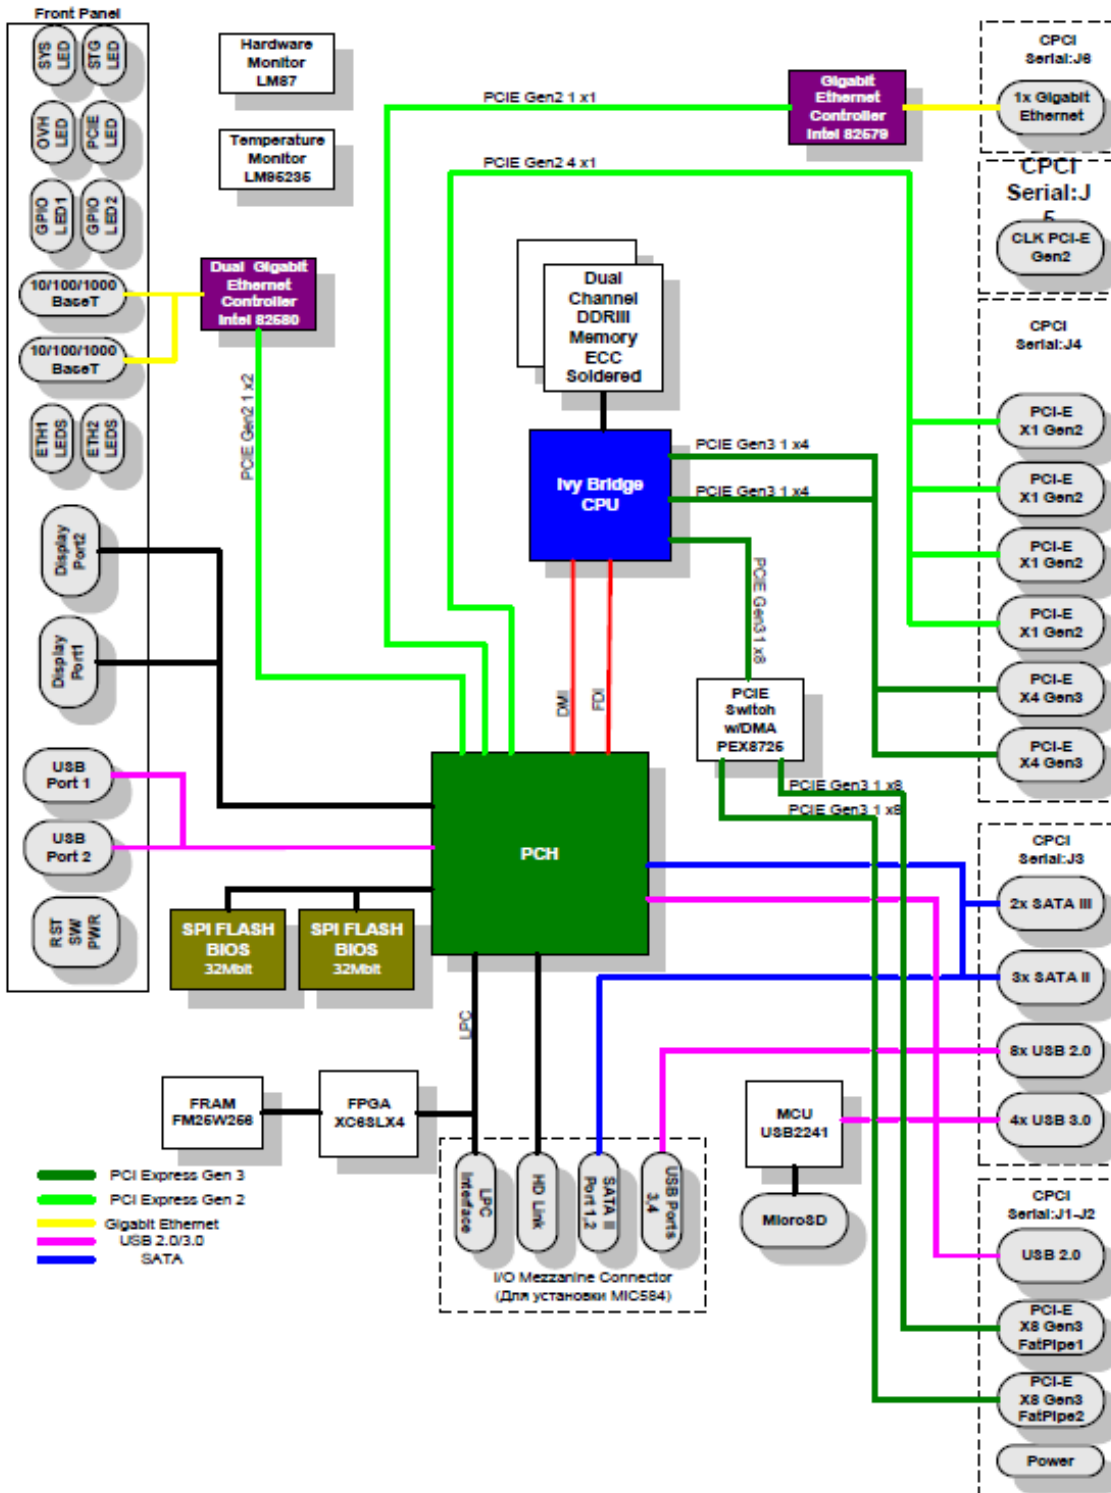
Front Panel

SYS LED
STG LED
OVH LED
PCIE LED
GPIO LED1
GPIO LED2
10/100/1000 BaseT
10/100/1000 BaseT
ETH1 LEDS
ETH2 LEDS
Display Port2
Display Port1
USB Port 1
USB Port 2
RST SW PWR

Hardware Monitor LM87

Temperature Monitor LM95235

Dual Gigabit Ethernet Controller Intel 82580

PCIE Gen2 1 x2

PCIE Gen2 1 x1

PCIE Gen2 4 x1

Gigabit Ethernet Controller Intel 82579

CPCI Serial:J6

1x Gigabit Ethernet

CPCI Serial:J5

CLK PCI-E Gen2

Dual Channel DDRIII Memory ECC Soldered

Ivy Bridge CPU

PCIE Gen3 1 x4

PCIE Gen3 1 x4

PCIE Gen3 1 x8

DMI

FDI

PCIE Switch w/DMA PEX8725

PCIE Gen3 1 x8

PCIE Gen3 1 x8

CPCI Serial:J4

PCI-E X1 Gen2

PCI-E X1 Gen2

PCI-E X1 Gen2

PCI-E X1 Gen2

PCI-E X4 Gen3

PCI-E X4 Gen3

PCH

SPI FLASH BIOS 32Mbit

SPI FLASH BIOS 32Mbit

CPCI Serial:J3

2x SATA III

3x SATA II

8x USB 2.0

4x USB 3.0

LPC

FRAM FM25W256

FPGA XC6SLX4

MCU USB2241

MicroSD

LPC Interface

HD Link

SATA II Port 1,2

USB Ports 3,4

I/O Mezzanine Connector (Для установки MIC584)

CPCI Serial:J1-J2

USB 2.0

PCI-E X8 Gen3 FatPipe1

PCI-E X8 Gen3 FatPipe2

Power

PCI Express Gen 3
PCI Express Gen 2
Gigabit Ethernet
USB 2.0/3.0
SATA